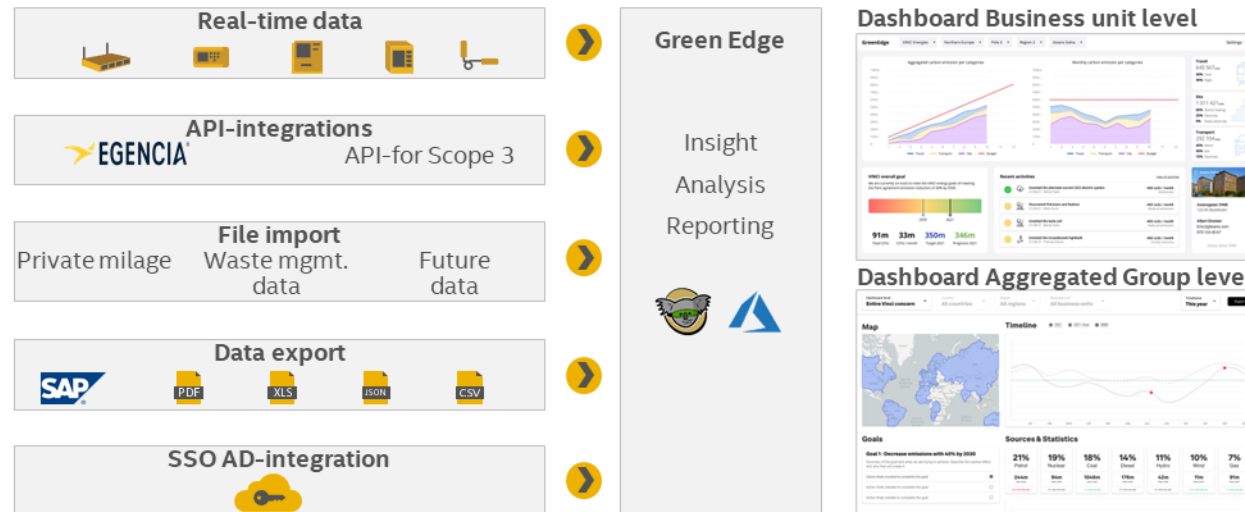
Real-time data

API-integrations
EGENCIA
API-for Scope 3

File import
Private milage
Waste mgmt. data
Future data

Data export
SAP
PDF
XLS
JSON
CSV

SSO AD-integration

Green Edge

Insight
Analysis
Reporting

Dashboard Business unit level

GreenEdge

Aggregated carbon emission per categories

Monthly carbon emission per categories

Travel

Site

Transport

VINCI overall goal

91m
33m
350m
346m

Recent activities

Dashboard Aggregated Group leve

Entire Vinci concern
All countries
All regions
All business units
This year

Map

Timeline

Goals

Goal 1: Decrease emissions with 40% by 2030

Sources & Statistics

21%
Petrol
19%
Nuclear
18%
Coal
14%
Diesel
11%
Hydro
10%
Wind
7%
Gas